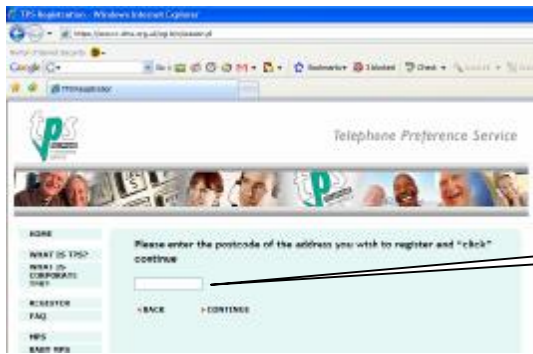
TPS Registration - Windows Internet Explorer

https://www.tps.org.uk/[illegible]

Google

Bookmarks

TPS Registration

tps

Telephone Preference Service

tps

HOME

WHAT IS TPS?

WHAT IS CORPORATE TPS?

REGISTER

FAQ

MPS

BABY MPS

Please enter the postcode of the address you wish to register and "click" continue

‹ BACK

› CONTINUE